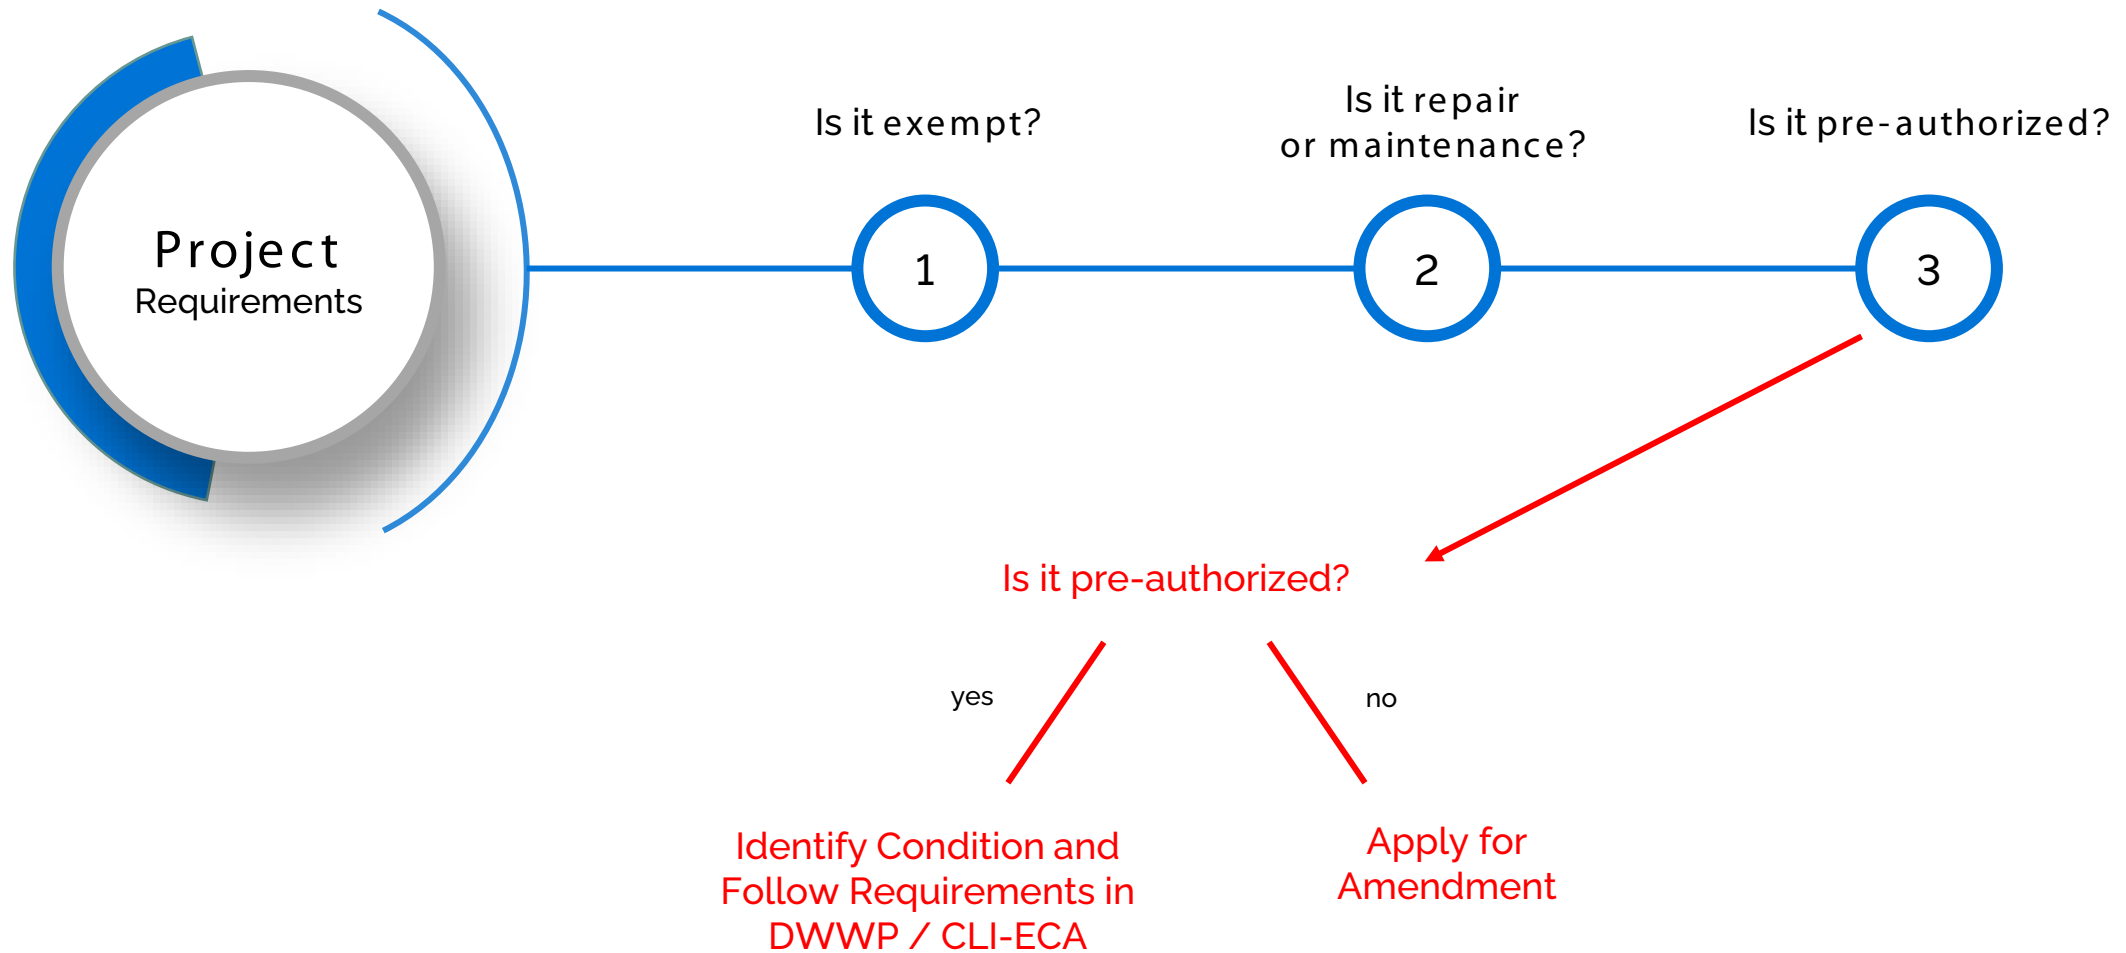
Project
Requirements

Is it exempt?

1

Is it repair
or maintenance?

2

Is it pre-authorized?

3

Is it pre-authorized?

yes

no

Identify Condition and Follow Requirements in DWWP / CLI-ECA

Apply for Amendment